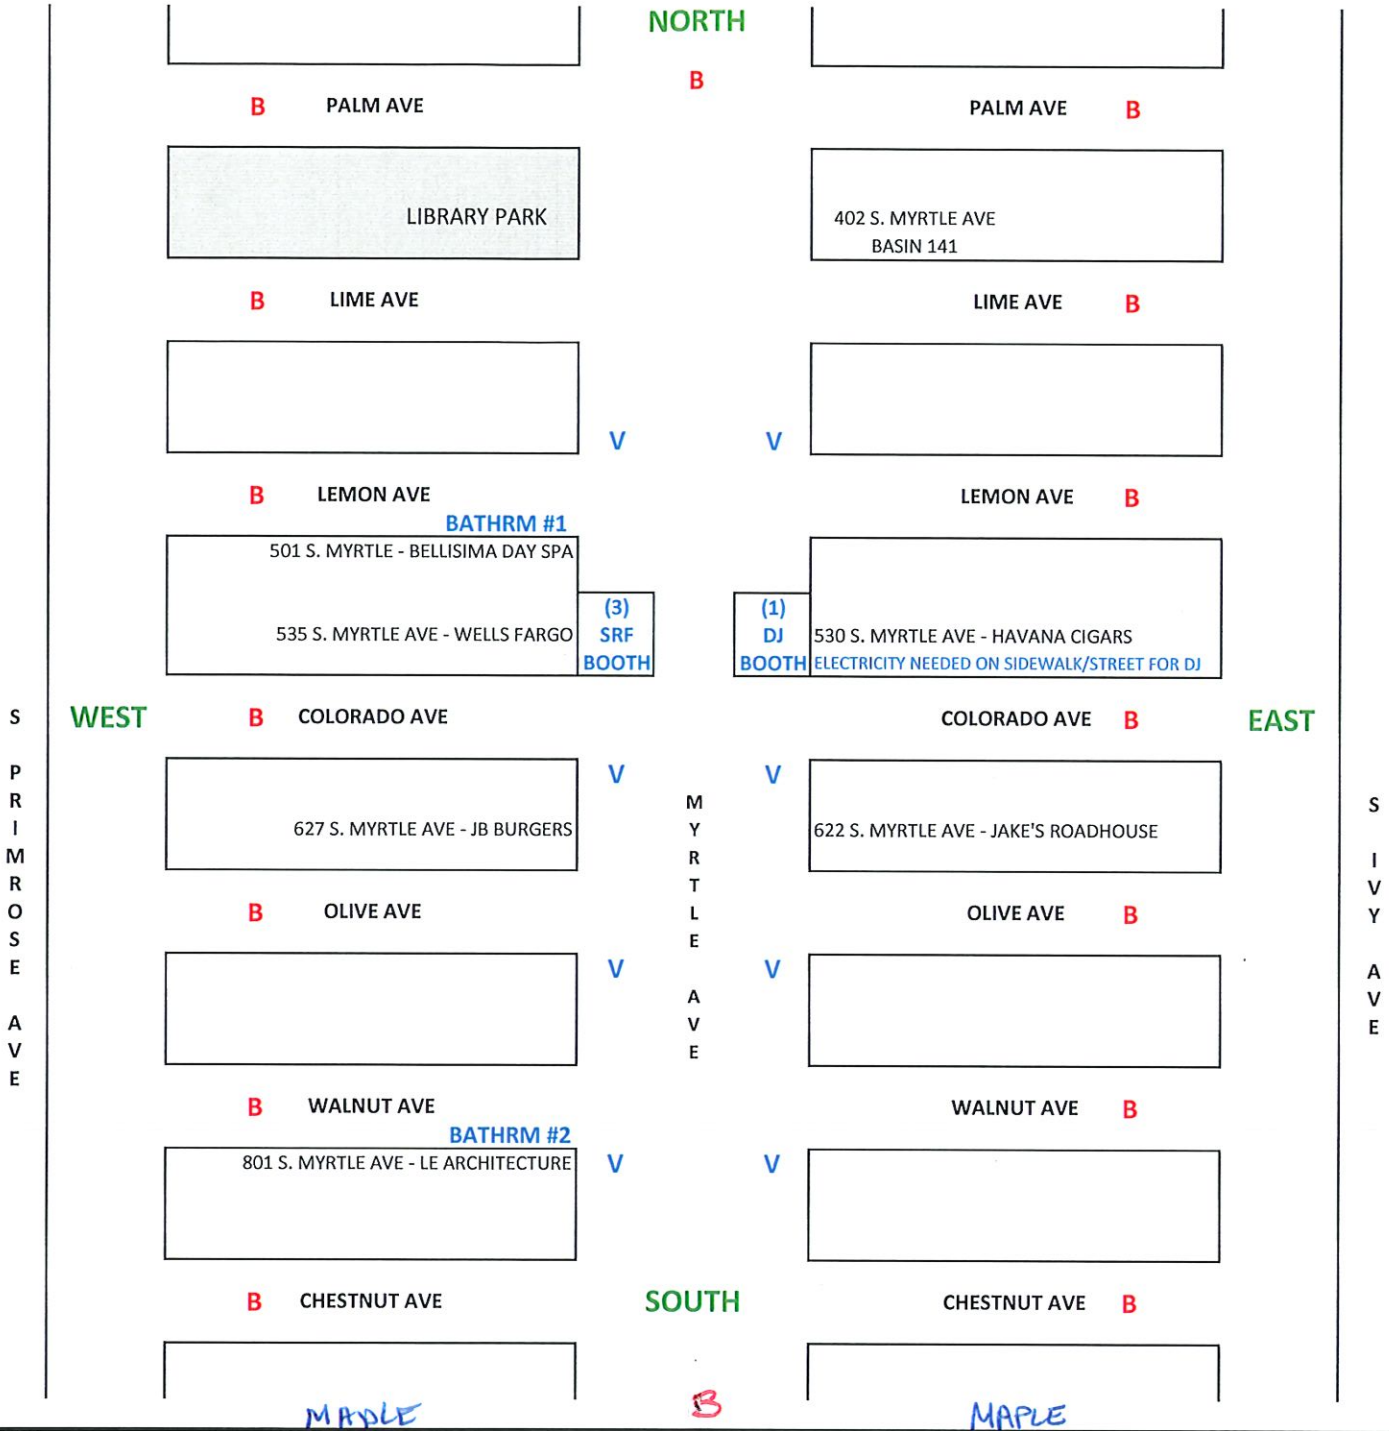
NORTH

B

B PALM AVE

PALM AVE B

LIBRARY PARK

402 S. MYRTLE AVE
BASIN 141

B LIME AVE

LIME AVE B

V V

B LEMON AVE

LEMON AVE B

BATHRM #1

501 S. MYRTLE - BELLISIMA DAY SPA

535 S. MYRTLE AVE - WELLS FARGO

(3)
SRF
BOOTH

(1)
DJ
BOOTH

530 S. MYRTLE AVE - HAVANA CIGARS
ELECTRICITY NEEDED ON SIDEWALK/STREET FOR DJ

S PRIMROSE AVE

WEST

B COLORADO AVE

COLORADO AVE B

EAST

S IVY AVE

V V

627 S. MYRTLE AVE - JB BURGERS

MYRTLE AVE

622 S. MYRTLE AVE - JAKE'S ROADHOUSE

B OLIVE AVE

OLIVE AVE B

V V

B WALNUT AVE

WALNUT AVE B

BATHRM #2

801 S. MYRTLE AVE - LE ARCHITECTURE

V V

B CHESTNUT AVE

SOUTH

CHESTNUT AVE B

MAPLE

B

MAPLE